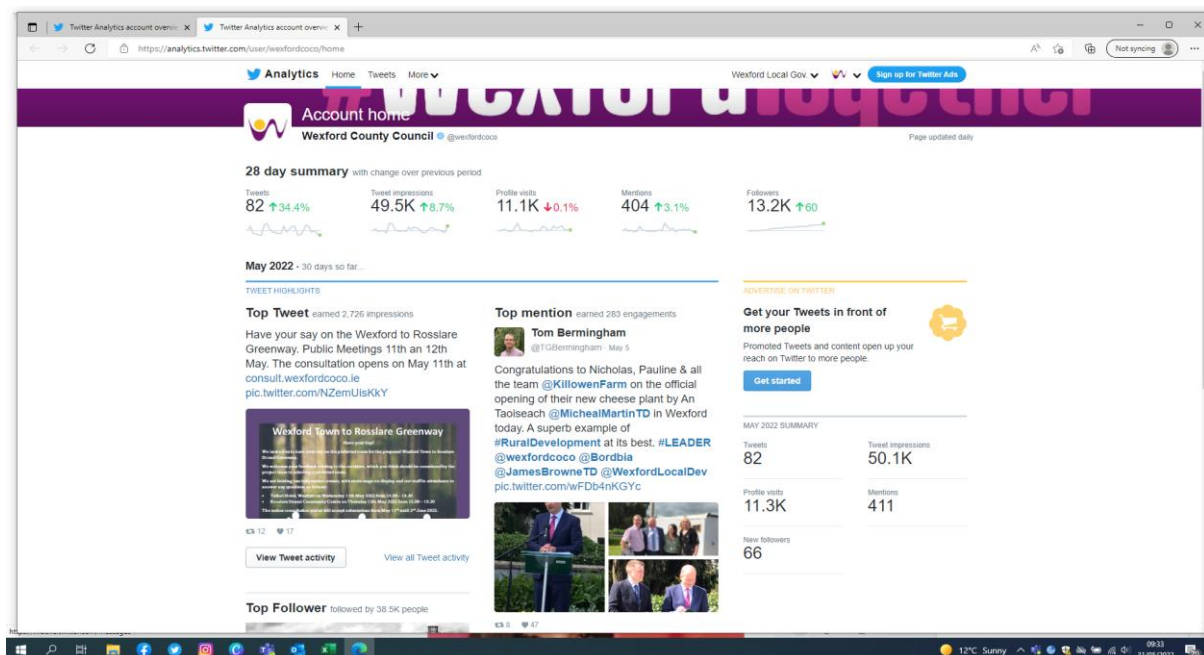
Twitter Analytics account overvie ×
Twitter Analytics account overvie ×
+

https://analytics.twitter.com/user/wexfordcoco/home

Not syncing

Analytics Home Tweets More

Wexford Local Gov.

Sign up for Twitter Ads

Account home

Wexford County Council @wexfordcoco

Page updated daily

28 day summary with change over previous period

| Tweets | Tweet impressions | Profile visits | Mentions | Followers |
|---|---|---|---|---|
| 82 ↑34.4% | 49.5K ↑8.7% | 11.1K ↓0.1% | 404 ↑3.1% | 13.2K ↑60 |

May 2022 · 30 days so far...

TWEET HIGHLIGHTS

Top Tweet earned 2,726 impressions

Have your say on the Wexford to Rosslare Greenway. Public Meetings 11th an 12th May. The consultation opens on May 11th at consult.wexfordcoco.ie pic.twitter.com/NZemUisKkY

Wexford Town to Rosslare Greenway

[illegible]

12 17

View Tweet activity

View all Tweet activity

Top Follower followed by 38.5K people

Top mention earned 283 engagements

Tom Bermingham @TGBermingham · May 5

Congratulations to Nicholas, Pauline & all the team @KillowenFarm on the official opening of their new cheese plant by An Taoiseach @MichealMartinTD in Wexford today. A superb example of #RuralDevelopment at its best. #LEADER @wexfordcoco @Bordbia @JamesBrowneTD @WexfordLocalDev pic.twitter.com/wFDb4nKGYc

8 47

ADVERTISE ON TWITTER

Get your Tweets in front of more people

Promoted Tweets and content open up your reach on Twitter to more people.

Get started

MAY 2022 SUMMARY

Tweets
82

Tweet impressions
50.1K

Profile visits
11.3K

Mentions
411

New followers
66

12°C Sunny

09:33